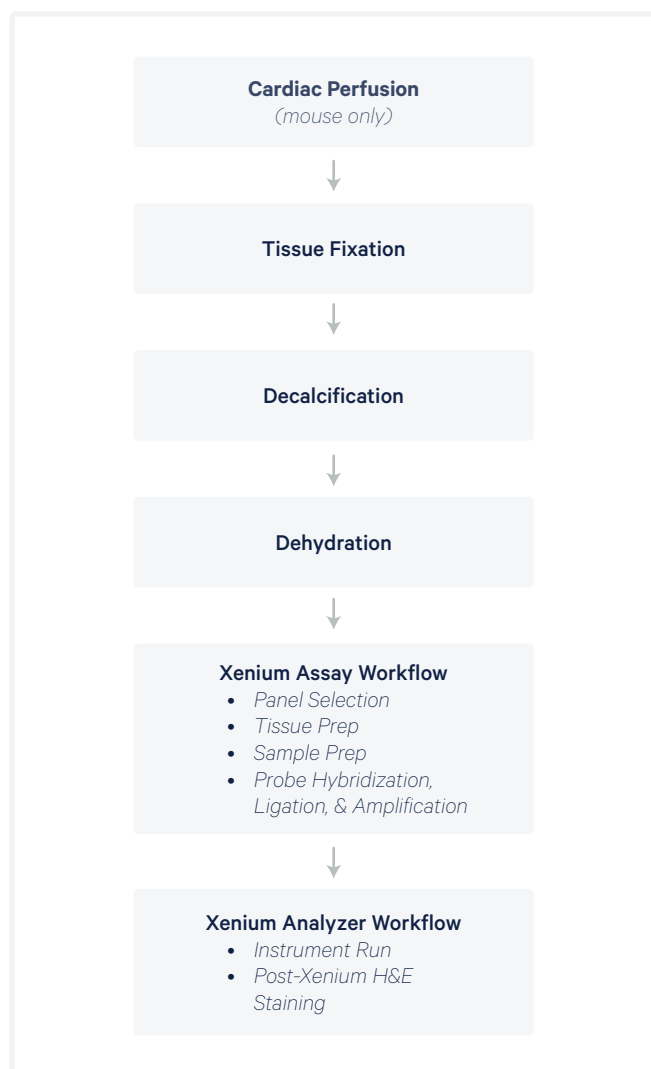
Cardiac Perfusion
(mouse only)

Tissue Fixation

Decalcification

Dehydration

Xenium Assay Workflow
- Panel Selection
- Tissue Prep
- Sample Prep
- Probe Hybridization, Ligation, & Amplification

Xenium Analyzer Workflow
- Instrument Run
- Post-Xenium H&E Staining